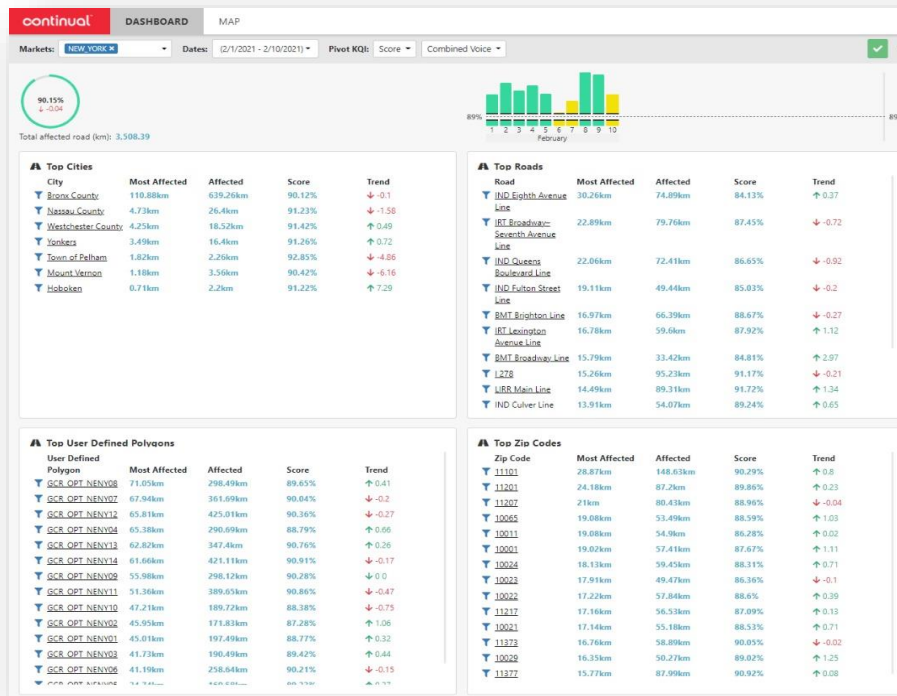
continual DASHBOARD MAP

Markets: NEW_YORK × Dates: (2/1/2021 - 2/10/2021) Pivot KQI: Score Combined Voice

90.15%
↓ -0.04

Total affected road (km): 3,508.39

89% 1 2 3 4 5 6 7 8 9 10 February 89

Top Cities

| City | Most Affected | Affected | Score | Trend |
|---|---|---|---|---|
| Bronx County | 110.88km | 639.26km | 90.12% | ↓ -0.1 |
| Nassau County | 4.73km | 26.4km | 91.23% | ↓ -1.58 |
| Westchester County | 4.25km | 18.52km | 91.42% | ↑ 0.49 |
| Yonkers | 3.49km | 16.4km | 91.26% | ↑ 0.72 |
| Town of Pelham | 1.82km | 2.26km | 92.85% | ↓ -4.86 |
| Mount Vernon | 1.18km | 3.56km | 90.42% | ↓ -6.16 |
| Hoboken | 0.71km | 2.2km | 91.22% | ↑ 7.29 |

Top Roads

| Road | Most Affected | Affected | Score | Trend |
|---|---|---|---|---|
| IND Eighth Avenue Line | 30.26km | 74.89km | 84.13% | ↑ 0.37 |
| IRT Broadway–Seventh Avenue Line | 22.89km | 79.76km | 87.45% | ↓ -0.72 |
| IND Queens Boulevard Line | 22.06km | 72.41km | 86.65% | ↓ -0.92 |
| IND Fulton Street Line | 19.11km | 49.44km | 85.03% | ↓ -0.2 |
| BMT Brighton Line | 16.97km | 66.39km | 88.67% | ↓ -0.27 |
| IRT Lexington Avenue Line | 16.78km | 59.6km | 87.92% | ↑ 1.12 |
| BMT Broadway Line | 15.79km | 33.42km | 84.81% | ↑ 2.97 |
| I 278 | 15.26km | 95.23km | 91.17% | ↓ -0.21 |
| LIRR Main Line | 14.49km | 89.31km | 91.72% | ↑ 1.34 |
| IND Culver Line | 13.91km | 54.07km | 89.24% | ↑ 0.65 |

Top User Defined Polygons

| User Defined Polygon | Most Affected | Affected | Score | Trend |
|---|---|---|---|---|
| GCR OPT NENY08 | 71.05km | 298.49km | 89.65% | ↑ 0.41 |
| GCR OPT NENY07 | 67.94km | 361.69km | 90.04% | ↓ -0.2 |
| GCR OPT NENY12 | 65.81km | 425.01km | 90.36% | ↓ -0.27 |
| GCR OPT NENY04 | 65.38km | 290.69km | 88.79% | ↑ 0.66 |
| GCR OPT NENY13 | 62.82km | 347.4km | 90.76% | ↑ 0.26 |
| GCR OPT NENY14 | 61.66km | 421.11km | 90.91% | ↓ -0.17 |
| GCR OPT NENY09 | 55.98km | 298.12km | 90.28% | ↓ 0.0 |
| GCR OPT NENY11 | 51.36km | 389.65km | 90.86% | ↓ -0.47 |
| GCR OPT NENY10 | 47.21km | 189.72km | 88.38% | ↓ -0.75 |
| GCR OPT NENY02 | 45.95km | 171.83km | 87.28% | ↑ 1.06 |
| GCR OPT NENY01 | 45.01km | 197.49km | 88.77% | ↑ 0.32 |
| GCR OPT NENY03 | 41.73km | 190.49km | 89.42% | ↑ 0.44 |
| GCR OPT NENY06 | 41.19km | 258.64km | 90.21% | ↓ -0.15 |
| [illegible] | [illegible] | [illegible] | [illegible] | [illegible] |

Top Zip Codes

| Zip Code | Most Affected | Affected | Score | Trend |
|---|---|---|---|---|
| 11101 | 28.87km | 148.63km | 90.29% | ↑ 0.8 |
| 11201 | 24.18km | 87.2km | 89.86% | ↑ 0.23 |
| 11207 | 21km | 80.43km | 88.96% | ↓ -0.04 |
| 10065 | 19.08km | 53.49km | 88.59% | ↑ 1.03 |
| 10011 | 19.08km | 54.9km | 86.28% | ↑ 0.02 |
| 10001 | 19.02km | 57.41km | 87.67% | ↑ 1.11 |
| 10024 | 18.13km | 59.45km | 88.31% | ↑ 0.71 |
| 10023 | 17.91km | 49.47km | 86.36% | ↓ -0.1 |
| 10022 | 17.22km | 57.84km | 88.6% | ↑ 0.39 |
| 11217 | 17.16km | 56.53km | 87.09% | ↑ 0.13 |
| 10021 | 17.14km | 55.18km | 88.53% | ↑ 0.71 |
| 11373 | 16.76km | 58.89km | 90.05% | ↓ -0.02 |
| 10029 | 16.35km | 50.27km | 89.02% | ↑ 1.25 |
| 11377 | 15.77km | 87.99km | 90.92% | ↑ 0.08 |